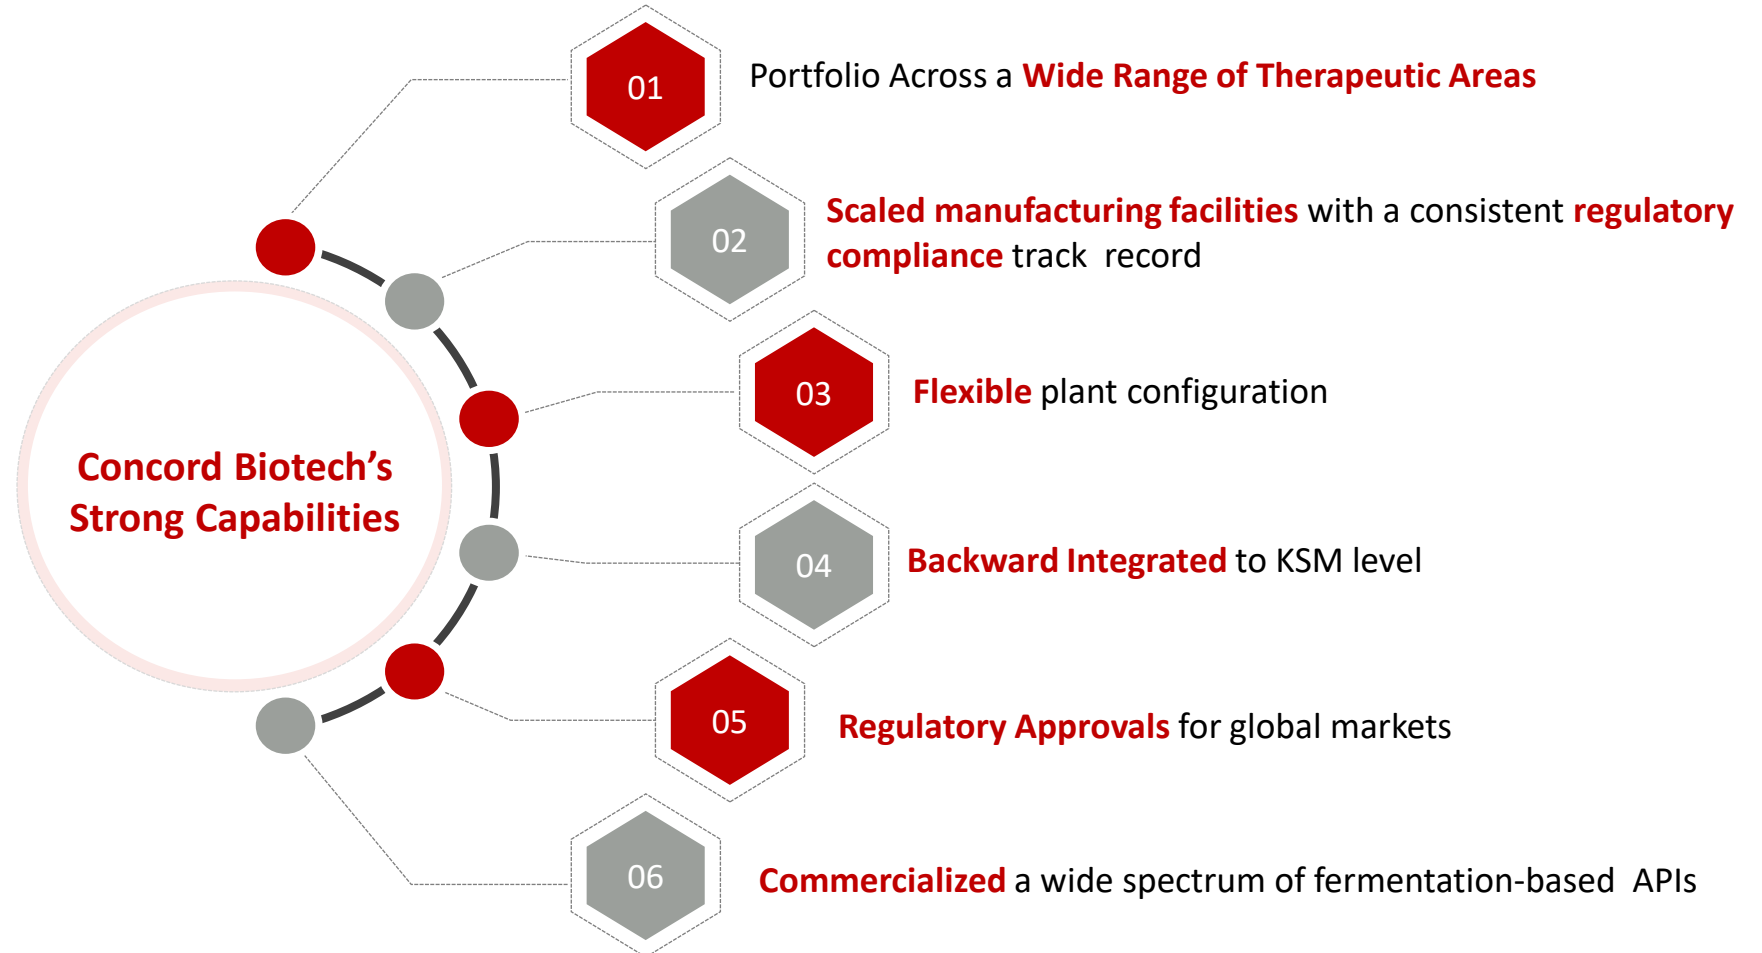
Concord Biotech's Strong Capabilities

01 Portfolio Across a Wide Range of Therapeutic Areas

02 Scaled manufacturing facilities with a consistent regulatory compliance track record

03 Flexible plant configuration

04 Backward Integrated to KSM level

05 Regulatory Approvals for global markets

06 Commercialized a wide spectrum of fermentation-based APIs